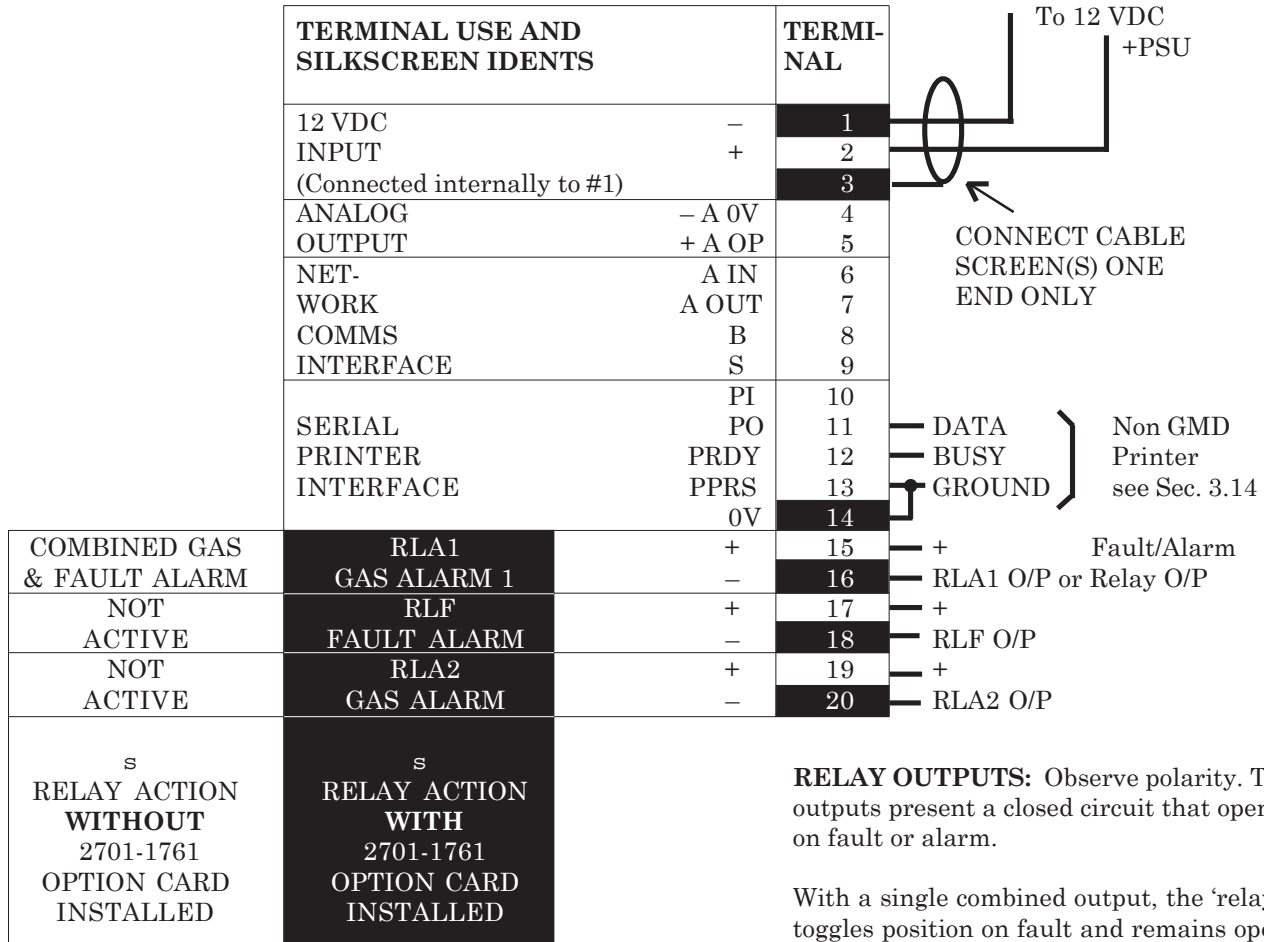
| TERMINAL USE AND SILKSCREEN IDENTS | | TERMINAL |
|---|---|---|
| 12 VDC | – | 1 |
| INPUT | + | 2 |
| (Connected internally to #1) | | 3 |
| ANALOG | – A 0V | 4 |
| OUTPUT | + A OP | 5 |
| NET- | A IN | 6 |
| WORK | A OUT | 7 |
| COMMS | B | 8 |
| INTERFACE | S | 9 |
| | PI | 10 |
| SERIAL | PO | 11 |
| PRINTER | PRDY | 12 |
| INTERFACE | PPRS | 13 |
| | 0V | 14 |

To 12 VDC

+PSU

CONNECT CABLE SCREEN(S) ONE END ONLY

DATA
BUSY
GROUND

Non GMD Printer see Sec. 3.14

| | | | |
|---|---|---|---|
| COMBINED GAS | RLA1 | + | 15 |
| & FAULT ALARM | GAS ALARM 1 | – | 16 |
| NOT | RLF | + | 17 |
| ACTIVE | FAULT ALARM | – | 18 |
| NOT | RLA2 | + | 19 |
| ACTIVE | GAS ALARM | – | 20 |

+ Fault/Alarm
RLA1 O/P or Relay O/P
+
RLF O/P
+
RLA2 O/P

S
RELAY ACTION
**WITHOUT**
2701-1761
OPTION CARD
INSTALLED

S
RELAY ACTION
**WITH**
2701-1761
OPTION CARD
INSTALLED

**RELAY OUTPUTS:** Observe polarity. T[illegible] outputs present a closed circuit that oper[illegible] on fault or alarm.

With a single combined output, the 'rela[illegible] toggles position on fault and remains op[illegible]